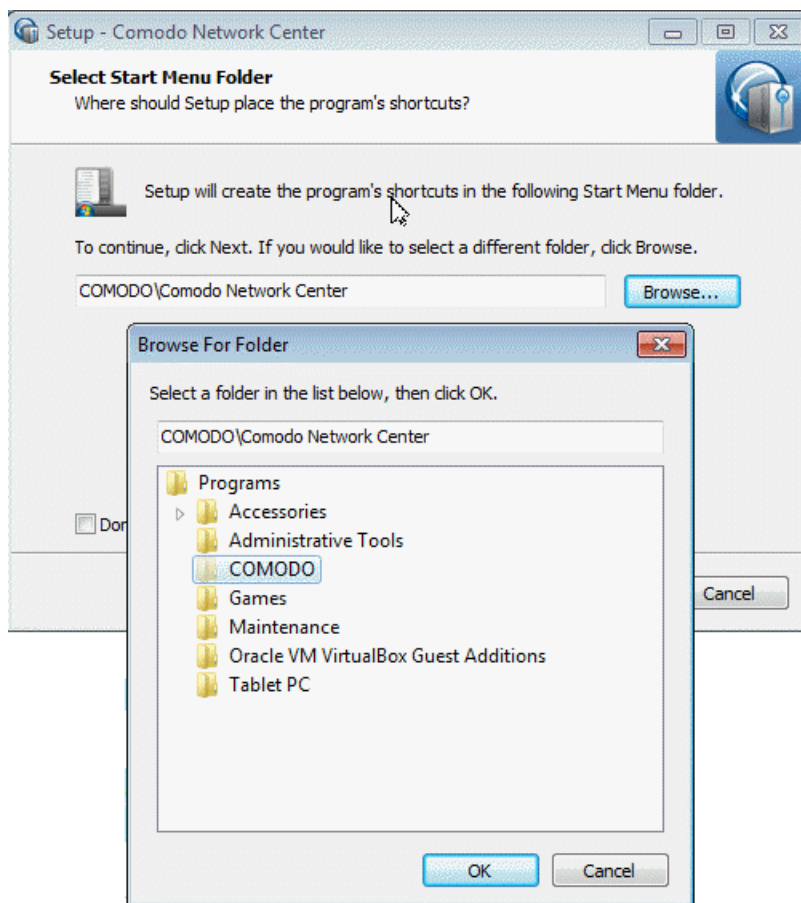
Setup - Comodo Network Center

Select Start Menu Folder
Where should Setup place the program's shortcuts?

Setup will create the program's shortcuts in the following Start Menu folder.

To continue, click Next. If you would like to select a different folder, click Browse.

COMODO\Comodo Network Center

Browse...

Browse For Folder

Select a folder in the list below, then click OK.

COMODO\Comodo Network Center

Programs
Accessories
Administrative Tools
COMODO
Games
Maintenance
Oracle VM VirtualBox Guest Additions
Tablet PC

OK
Cancel

Dor

Cancel